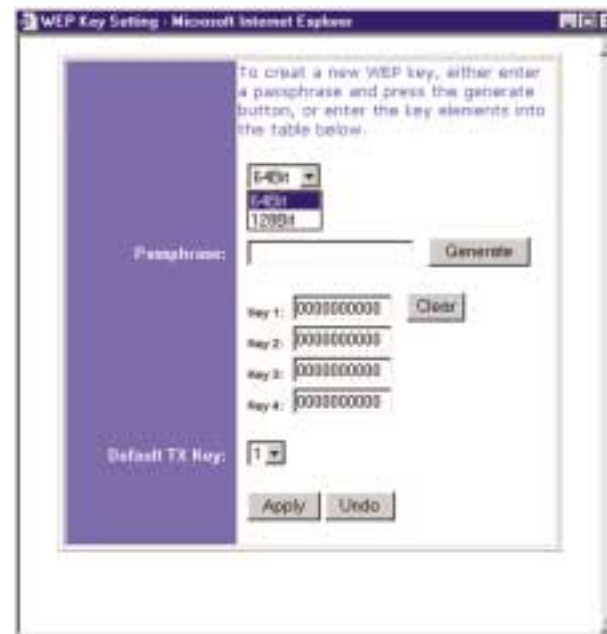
WEP Key Setting - Microsoft Internet Explorer

To creat a new WEP key, either enter a passphrase and press the generate button, or enter the key elements into the table below.

64Bit

64Bit

128Bit

Passphrase:

Generate

Key 1: 0000000000

Clear

Key 2: 0000000000

Key 3: 0000000000

Key 4: 0000000000

Default TX Key: 1

Apply

Undo